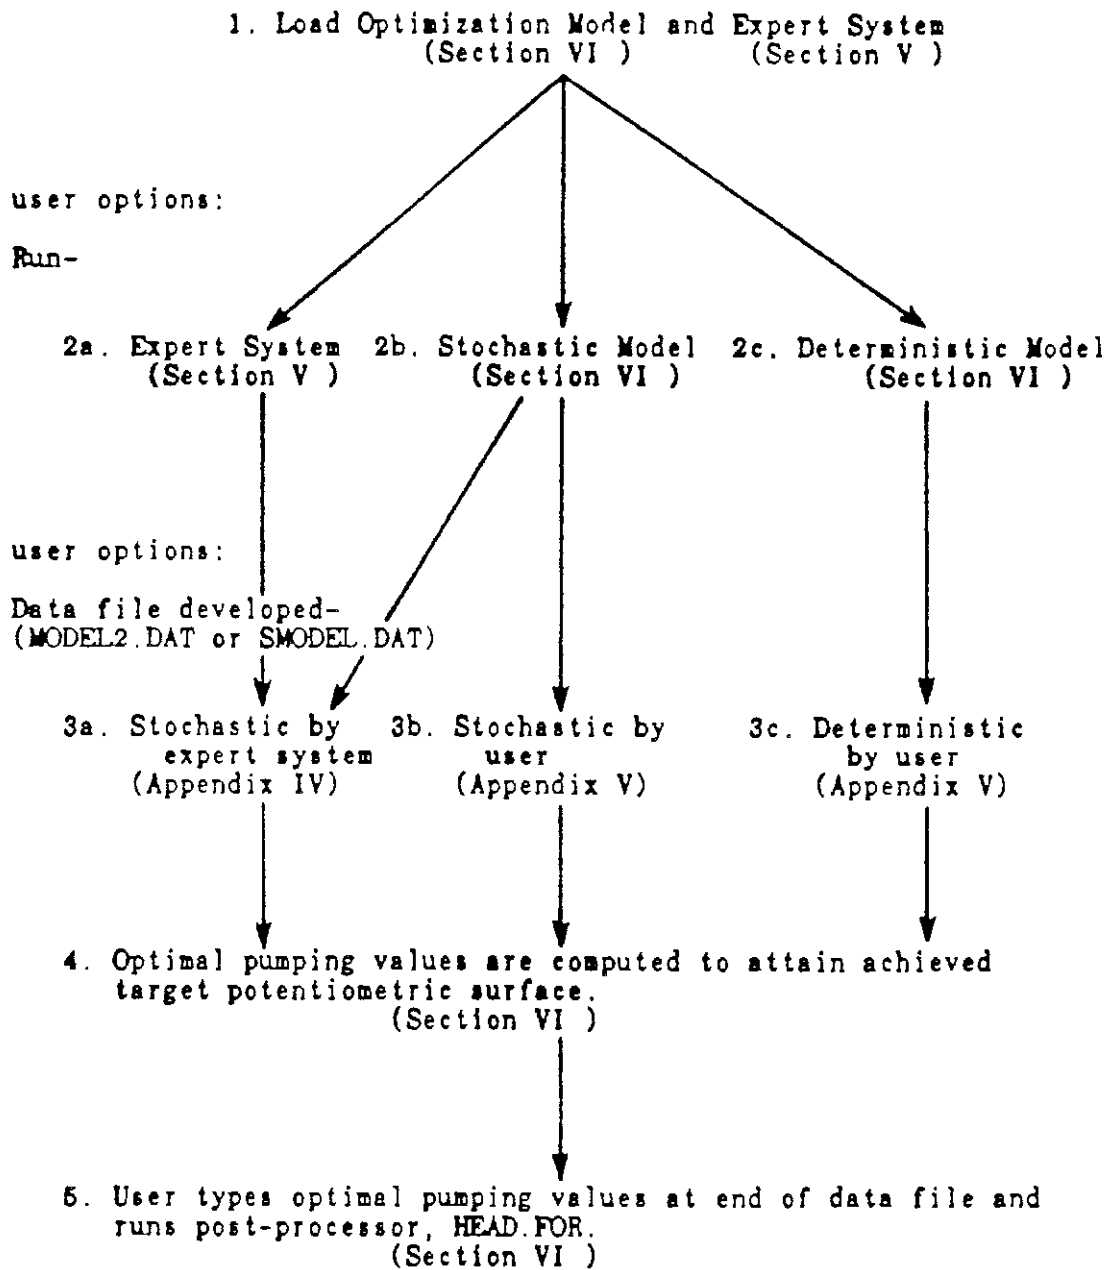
1. Load Optimization Model and Expert System
(Section VI )    (Section V )

user options:

Run-

2a. Expert System
(Section V )

2b. Stochastic Model
(Section VI )

2c. Deterministic Model
(Section VI )

user options:

Data file developed-
(MODEL2.DAT or SMODEL.DAT)

3a. Stochastic by expert system
(Appendix IV)

3b. Stochastic by user
(Appendix V)

3c. Deterministic by user
(Appendix V)

4. Optimal pumping values are computed to attain achieved target potentiometric surface.
(Section VI )

5. User types optimal pumping values at end of data file and runs post-processor, HEAD.FOR.
(Section VI )